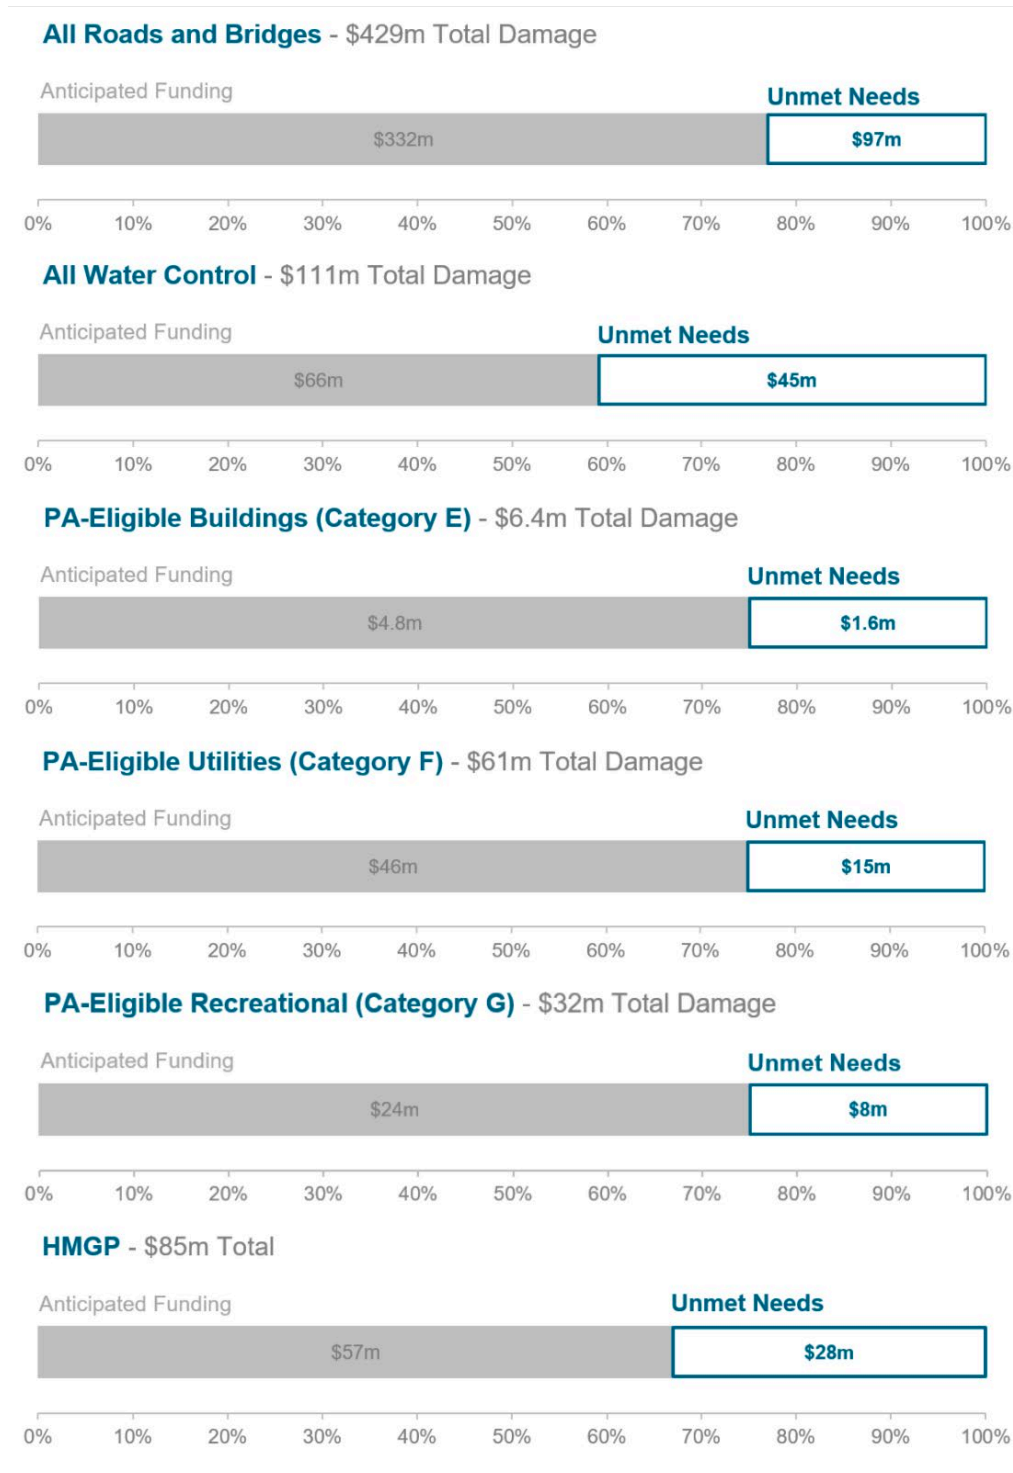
**All Roads and Bridges** - $429m Total Damage

Anticipated Funding

Unmet Needs

$332m

$97m

0% 10% 20% 30% 40% 50% 60% 70% 80% 90% 100%

**All Water Control** - $111m Total Damage

Anticipated Funding

Unmet Needs

$66m

$45m

0% 10% 20% 30% 40% 50% 60% 70% 80% 90% 100%

**PA-Eligible Buildings (Category E)** - $6.4m Total Damage

Anticipated Funding

Unmet Needs

$4.8m

$1.6m

0% 10% 20% 30% 40% 50% 60% 70% 80% 90% 100%

**PA-Eligible Utilities (Category F)** - $61m Total Damage

Anticipated Funding

Unmet Needs

$46m

$15m

0% 10% 20% 30% 40% 50% 60% 70% 80% 90% 100%

**PA-Eligible Recreational (Category G)** - $32m Total Damage

Anticipated Funding

Unmet Needs

$24m

$8m

0% 10% 20% 30% 40% 50% 60% 70% 80% 90% 100%

**HMGP** - $85m Total

Anticipated Funding

Unmet Needs

$57m

$28m

0% 10% 20% 30% 40% 50% 60% 70% 80% 90% 100%